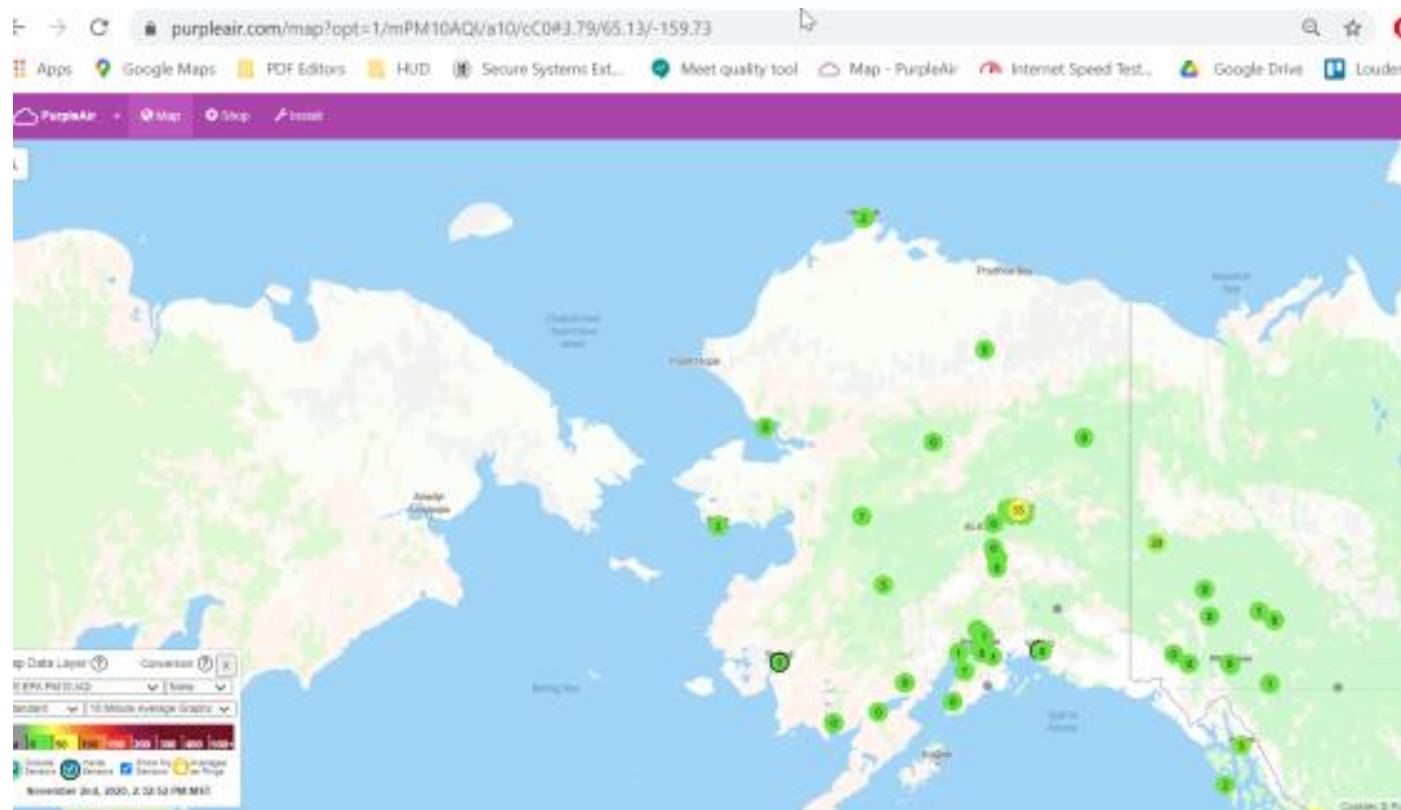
purpleair.com/map?opt=1/mPM10AQI/a10/cC0#3.79/65.13/-159.73

Apps Google Maps PDF Editors HUD Secure Systems Ext... Meet quality tool Map - PurpleAir Internet Speed Test... Google Drive Louder

PurpleAir Map Shop Install

2
Prudhoe Bay
Point Hope
3
6
0
9
2
7
55
5
0
5
28
5
3
1
7
5
6
1
2
1
8
6
4
5
5
0
5
0
2
Bering Sea
Gulf of Alaska

Map Data Layer Conversion
US EPA PM10 AQI None
Standard 10 Minute Average Graphs
0 50 100 150 200 300 400 500+
Outside Sensors Inside Sensors Show My Sensors Averages on Rings
November 2nd, 2020, 2:32:52 PM MST